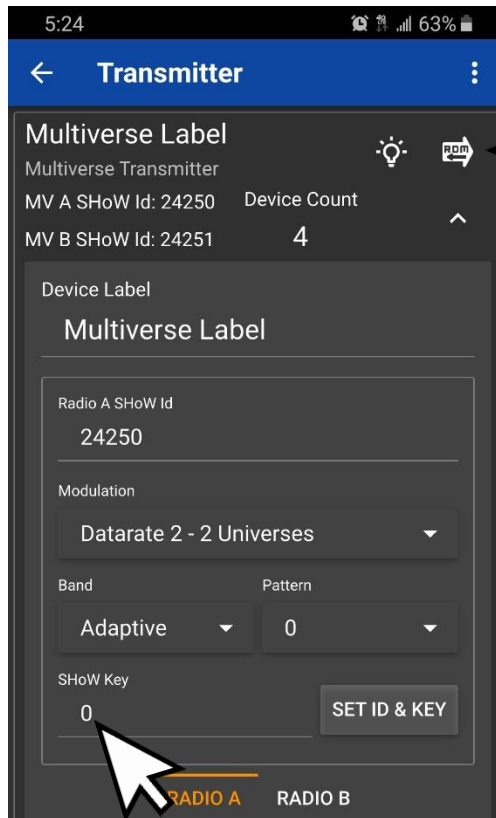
5:24 63%

Transmitter

Multiverse Label
Multiverse Transmitter
MV A SHoW Id: 24250
MV B SHoW Id: 24251
Device Count
4

Device Label
Multiverse Label

Radio A SHoW Id
24250

Modulation
Datarate 2 - 2 Universes

Band
Adaptive

Pattern
0

SHoW Key
0

SET ID & KEY

RADIO A
RADIO B